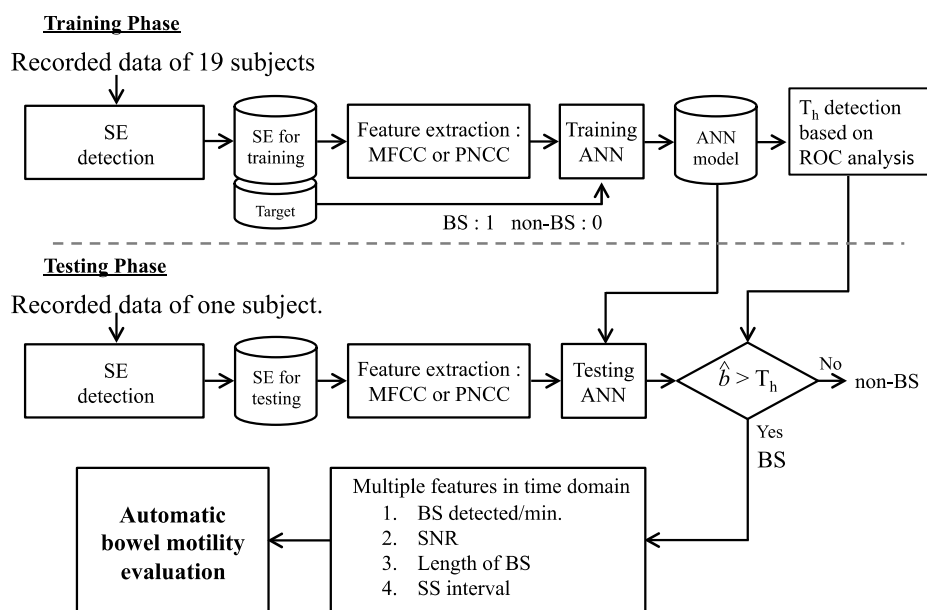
Training Phase

Recorded data of 19 subjects

SE detection

SE for training

Target

Feature extraction : MFCC or PNCC

Training ANN

BS : 1 non-BS : 0

ANN model

$T_h$ detection based on ROC analysis

Testing Phase

Recorded data of one subject.

SE detection

SE for testing

Feature extraction : MFCC or PNCC

Testing ANN

$\hat{b} > T_h$

No

non-BS

Yes

BS

Automatic bowel motility evaluation

Multiple features in time domain
1. BS detected/min.
2. SNR
3. Length of BS
4. SS interval